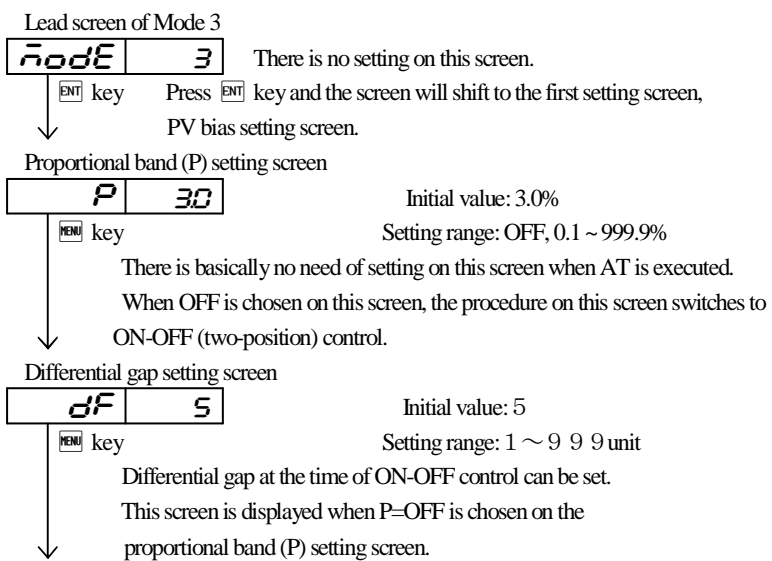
Lead screen of Mode 3

| $\bar{n}$odE | 3 |
|---|---|

There is no setting on this screen.

ENT key Press ENT key and the screen will shift to the first setting screen, PV bias setting screen.

Proportional band (P) setting screen

| P | 3.0 |
|---|---|

Initial value: 3.0%

MENU key Setting range: OFF, 0.1 ~ 999.9%

There is basically no need of setting on this screen when AT is executed.

When OFF is chosen on this screen, the procedure on this screen switches to ON-OFF (two-position) control.

Differential gap setting screen

| dF | 5 |
|---|---|

Initial value: 5

MENU key Setting range: 1 ～ 9 9 9 unit

Differential gap at the time of ON-OFF control can be set.

This screen is displayed when P=OFF is chosen on the proportional band (P) setting screen.